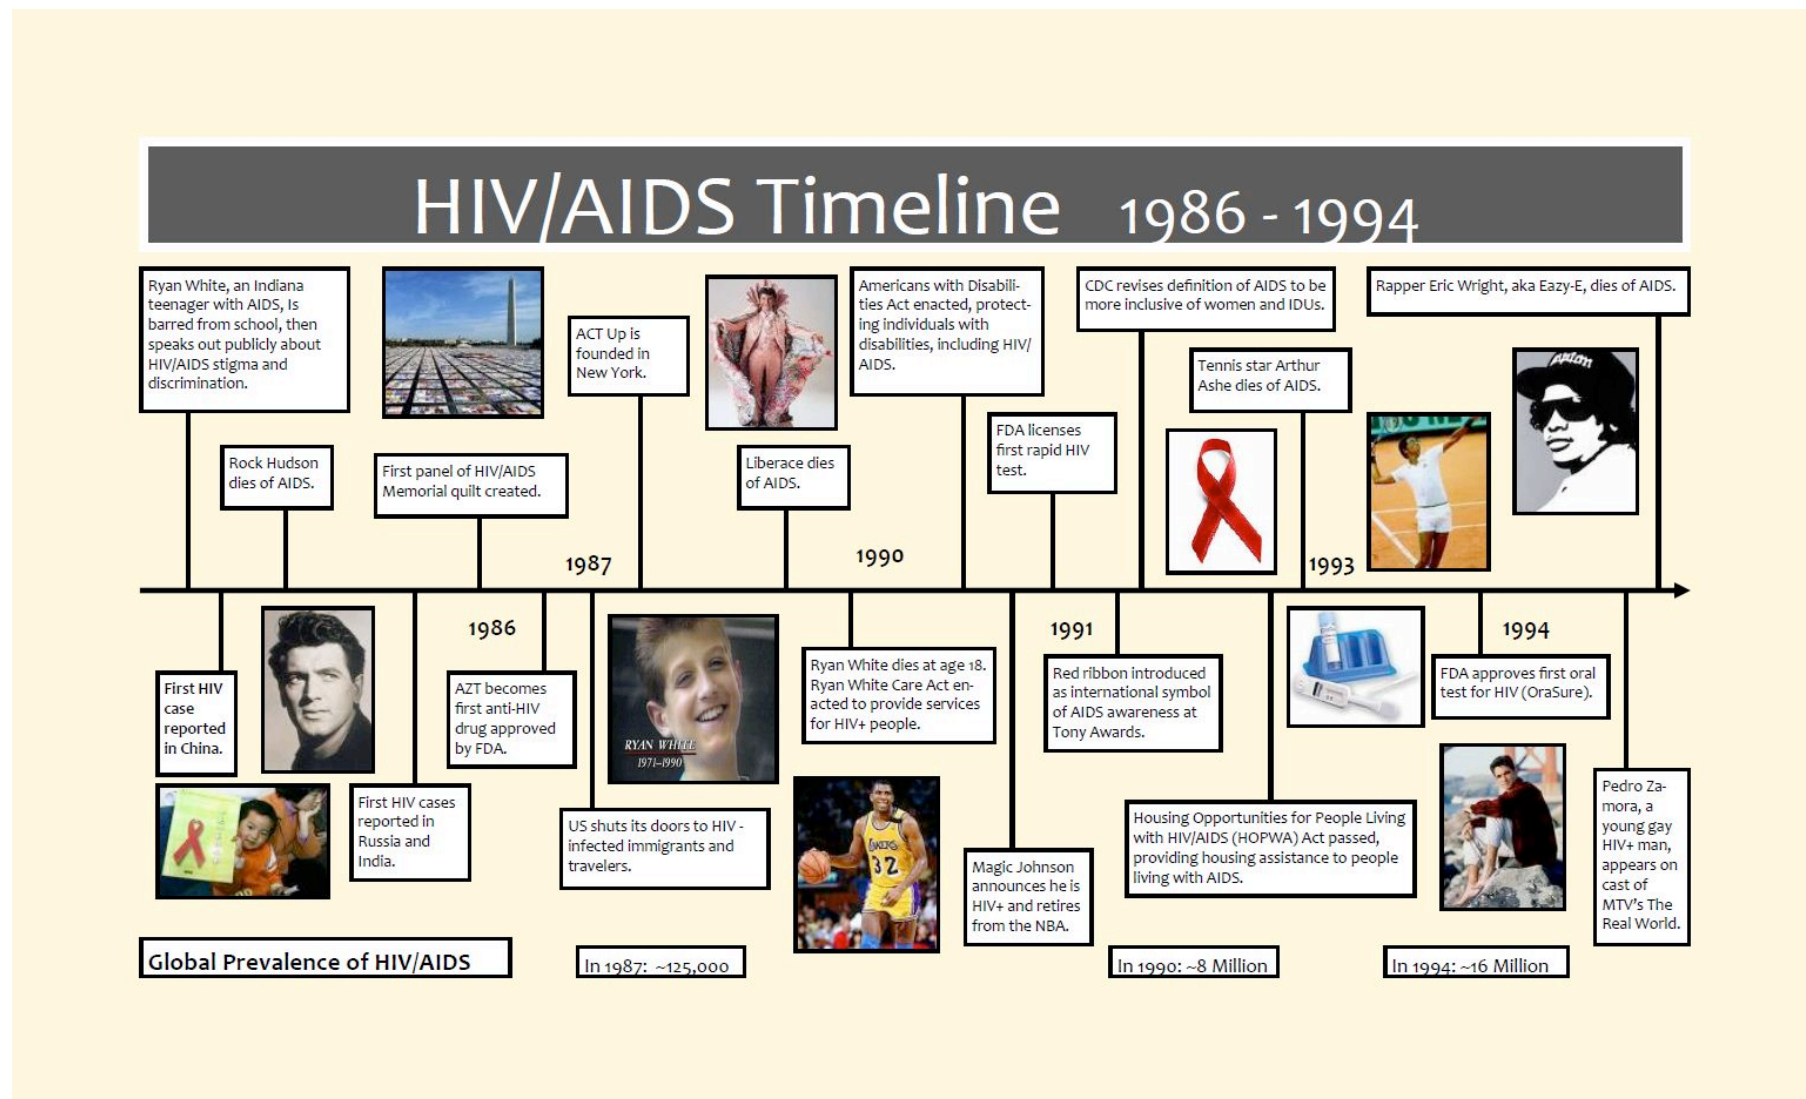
HIV/AIDS Timeline 1986 - 1994

Ryan White, an Indiana teenager with AIDS, Is barred from school, then speaks out publicly about HIV/AIDS stigma and discrimination.

Rock Hudson dies of AIDS.

First panel of HIV/AIDS Memorial quilt created.

ACT Up is founded in New York.

Liberace dies of AIDS.

Americans with Disabilities Act enacted, protecting individuals with disabilities, including HIV/AIDS.

FDA licenses first rapid HIV test.

CDC revises definition of AIDS to be more inclusive of women and IDUs.

Tennis star Arthur Ashe dies of AIDS.

Rapper Eric Wright, aka Eazy-E, dies of AIDS.

1987

1990

1993

1986

1991

1994

First HIV case reported in China.

First HIV cases reported in Russia and India.

AZT becomes first anti-HIV drug approved by FDA.

RYAN WHITE 1971–1990

US shuts its doors to HIV - infected immigrants and travelers.

Ryan White dies at age 18. Ryan White Care Act enacted to provide services for HIV+ people.

LAKERS 32

Magic Johnson announces he is HIV+ and retires from the NBA.

Red ribbon introduced as international symbol of AIDS awareness at Tony Awards.

Housing Opportunities for People Living with HIV/AIDS (HOPWA) Act passed, providing housing assistance to people living with AIDS.

FDA approves first oral test for HIV (OraSure).

Pedro Zamora, a young gay HIV+ man, appears on cast of MTV's The Real World.

Global Prevalence of HIV/AIDS

In 1987: ~125,000

In 1990: ~8 Million

In 1994: ~16 Million